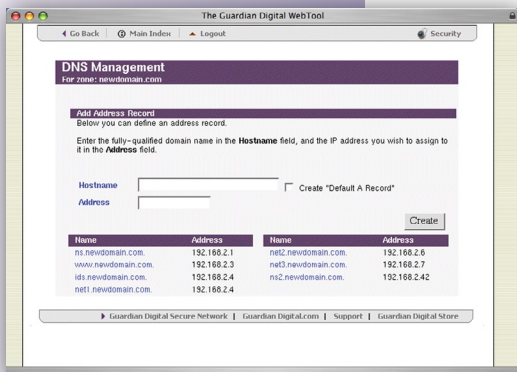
The Guardian Digital WebTool

Go Back | Main Index | Logout

Security

DNS Management
For zone: newdomain.com

Add Address Record
Below you can define an address record.

Enter the fully-qualified domain name in the **Hostname** field, and the IP address you wish to assign to it in the **Address** field.

Hostname

Create "Default A Record"

Address

Create

| Name | Address |
|---|---|
| ns.newdomain.com. | 192.168.2.1 |
| www.newdomain.com. | 192.168.2.3 |
| ids.newdomain.com. | 192.168.2.4 |
| net1.newdomain.com. | 192.168.2.4 |

| Name | Address |
|---|---|
| net2.newdomain.com. | 192.168.2.6 |
| net3.newdomain.com. | 192.168.2.7 |
| ns2.newdomain.com. | 192.168.2.42 |

Guardian Digital Secure Network | Guardian Digital.com | Support | Guardian Digital Store